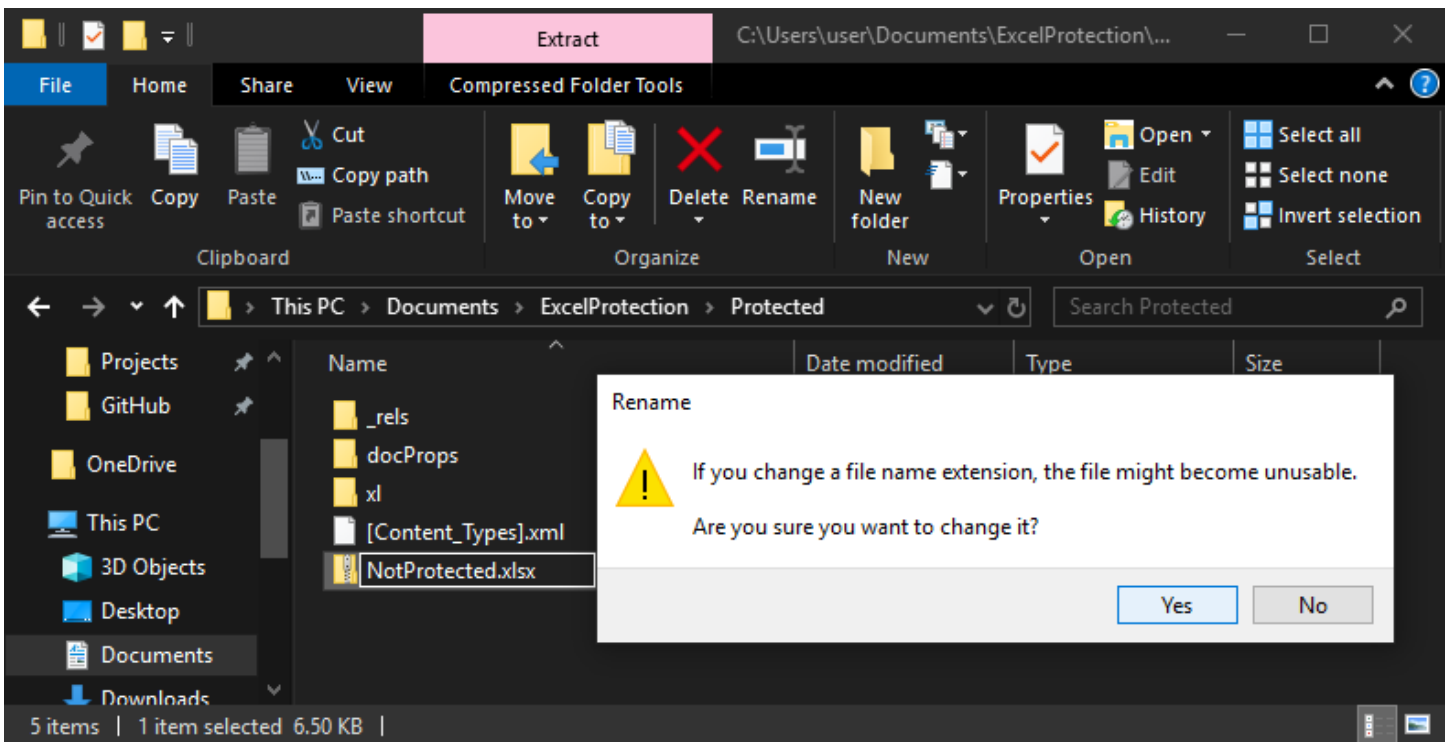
Extract
C:\Users\user\Documents\ExcelProtection\...

File
Home
Share
View
Compressed Folder Tools

Pin to Quick access
Copy
Paste
Cut
Copy path
Paste shortcut
Clipboard

Move to
Copy to
Delete
Rename
Organize

New folder
New

Properties
Open
Edit
History
Open

Select all
Select none
Invert selection
Select

This PC > Documents > ExcelProtection > Protected
Search Protected

Projects
GitHub
OneDrive
This PC
3D Objects
Desktop
Documents
Downloads

Name
Date modified
Type
Size

_rels
docProps
xl
[Content_Types].xml
NotProtected.xlsx

Rename

If you change a file name extension, the file might become unusable.

Are you sure you want to change it?

Yes
No

5 items | 1 item selected 6.50 KB |